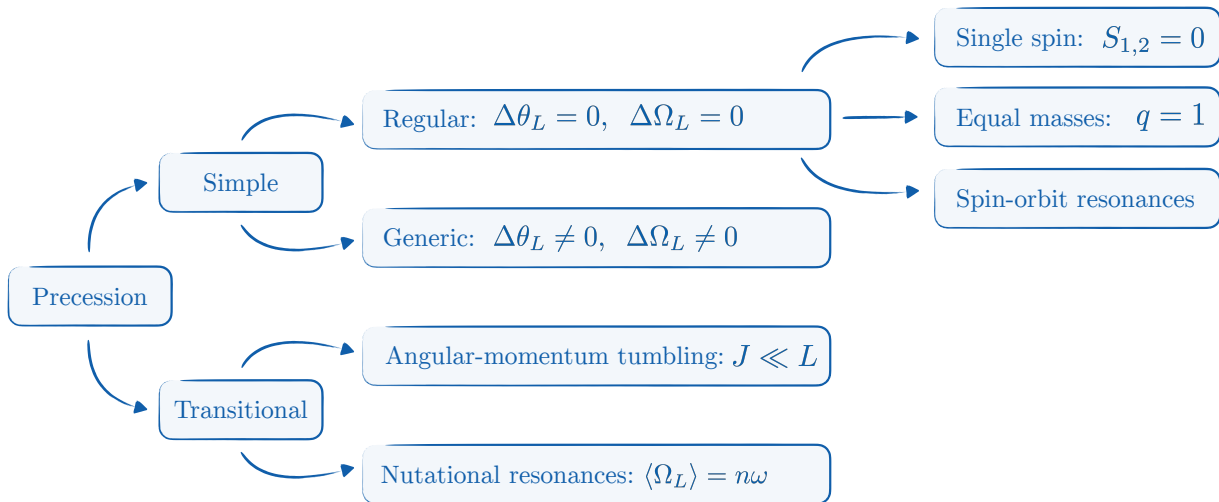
Precession

Simple

Regular: $\Delta\theta_L = 0, \ \Delta\Omega_L = 0$

Single spin: $S_{1,2} = 0$

Equal masses: $q = 1$

Spin-orbit resonances

Generic: $\Delta\theta_L \neq 0, \ \Delta\Omega_L \neq 0$

Transitional

Angular-momentum tumbling: $J \ll L$

Nutational resonances: $\langle \Omega_L \rangle = n\omega$